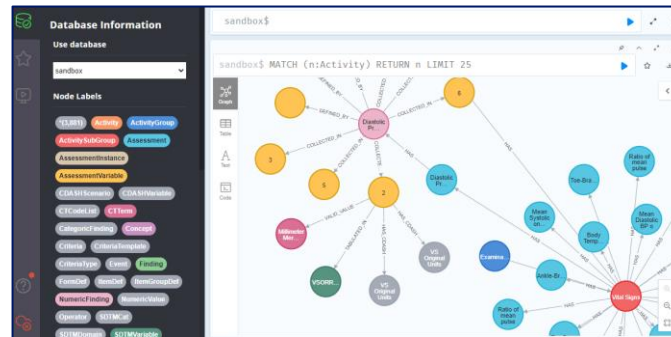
Database Information

Use database

sandbox

Node Labels

*(3,881) Activity ActivityGroup ActivitySubGroup Assessment AssessmentInstance AssessmentVariable CDASHScenario CDASHVariable CTCodeList CTTerm CategoricFinding Concept Criteria CriteriaTemplate CriteriaType Event Finding FormDef ItemDef ItemGroupDef NumericFinding NumericValue Operator SDTMCat SDTMDomain SDTMVariable

sandbox$

sandbox$ MATCH (n:Activity) RETURN n LIMIT 25

Graph
Table
Text
Code

DEFINED_BY
COLLECTED_IN
COLLECTED_BY
COLLECTED_IN
Diastolic Pr...
8
3
6
2
HAS
VALID_VALUE
TABULATED_IN
HAS_CONDITION
HAS
Diastolic Pr...
Millimeter Mer...
VSORR...
VS Original Units
VS Original Units
Examina...
Toe-Bra...
Ratio of mean pulse
Mean Systolic on...
Body Temp...
Mean Diastolic BP o...
Ankle-Br...
Vital Signs
Ratio of mean pulse